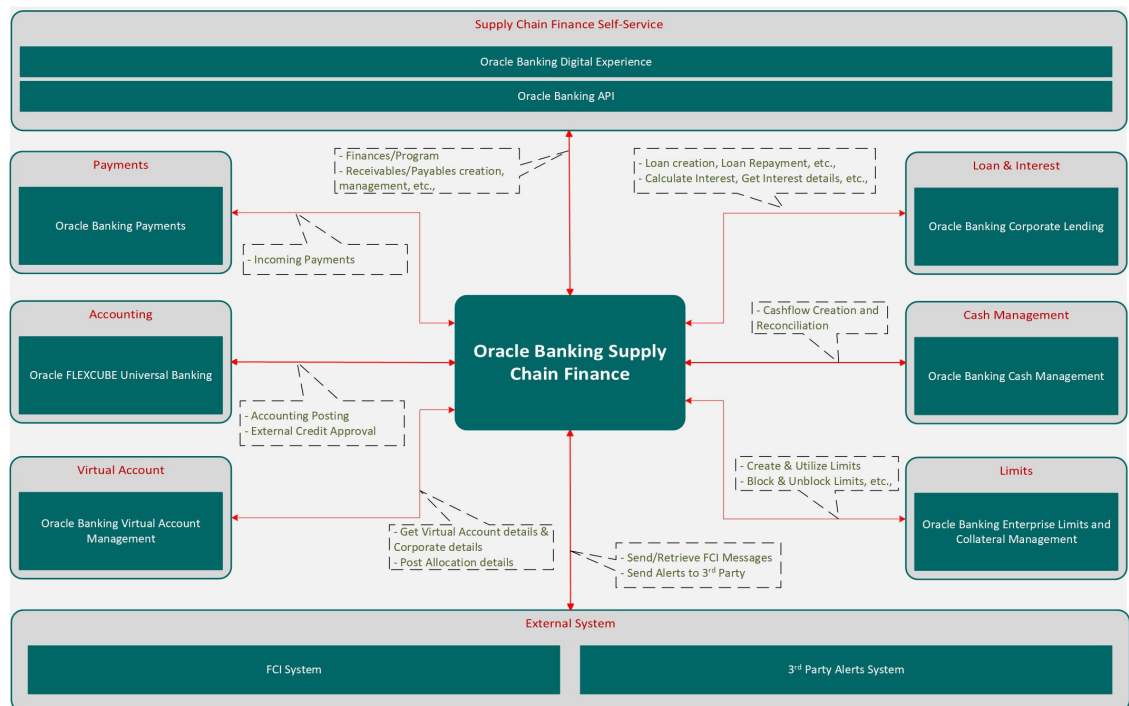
Supply Chain Finance Self-Service

Oracle Banking Digital Experience

Oracle Banking API

- Finances/Program
- Receivables/Payables creation, management, etc.,

- Loan creation, Loan Repayment, etc.,
- Calculate Interest, Get Interest details, etc.,

Payments

Oracle Banking Payments

- Incoming Payments

Loan & Interest

Oracle Banking Corporate Lending

Accounting

Oracle FLEXCUBE Universal Banking

Oracle Banking Supply Chain Finance

- Cashflow Creation and Reconciliation

Cash Management

Oracle Banking Cash Management

- Accounting Posting
- External Credit Approval

Virtual Account

Oracle Banking Virtual Account Management

- Create & Utilize Limits
- Block & Unblock Limits, etc.,

Limits

Oracle Banking Enterprise Limits and Collateral Management

- Get Virtual Account details & Corporate details
- Post Allocation details

- Send/Retrieve FCI Messages
- Send Alerts to 3$^{rd}$ Party

External System

FCI System

3$^{rd}$ Party Alerts System